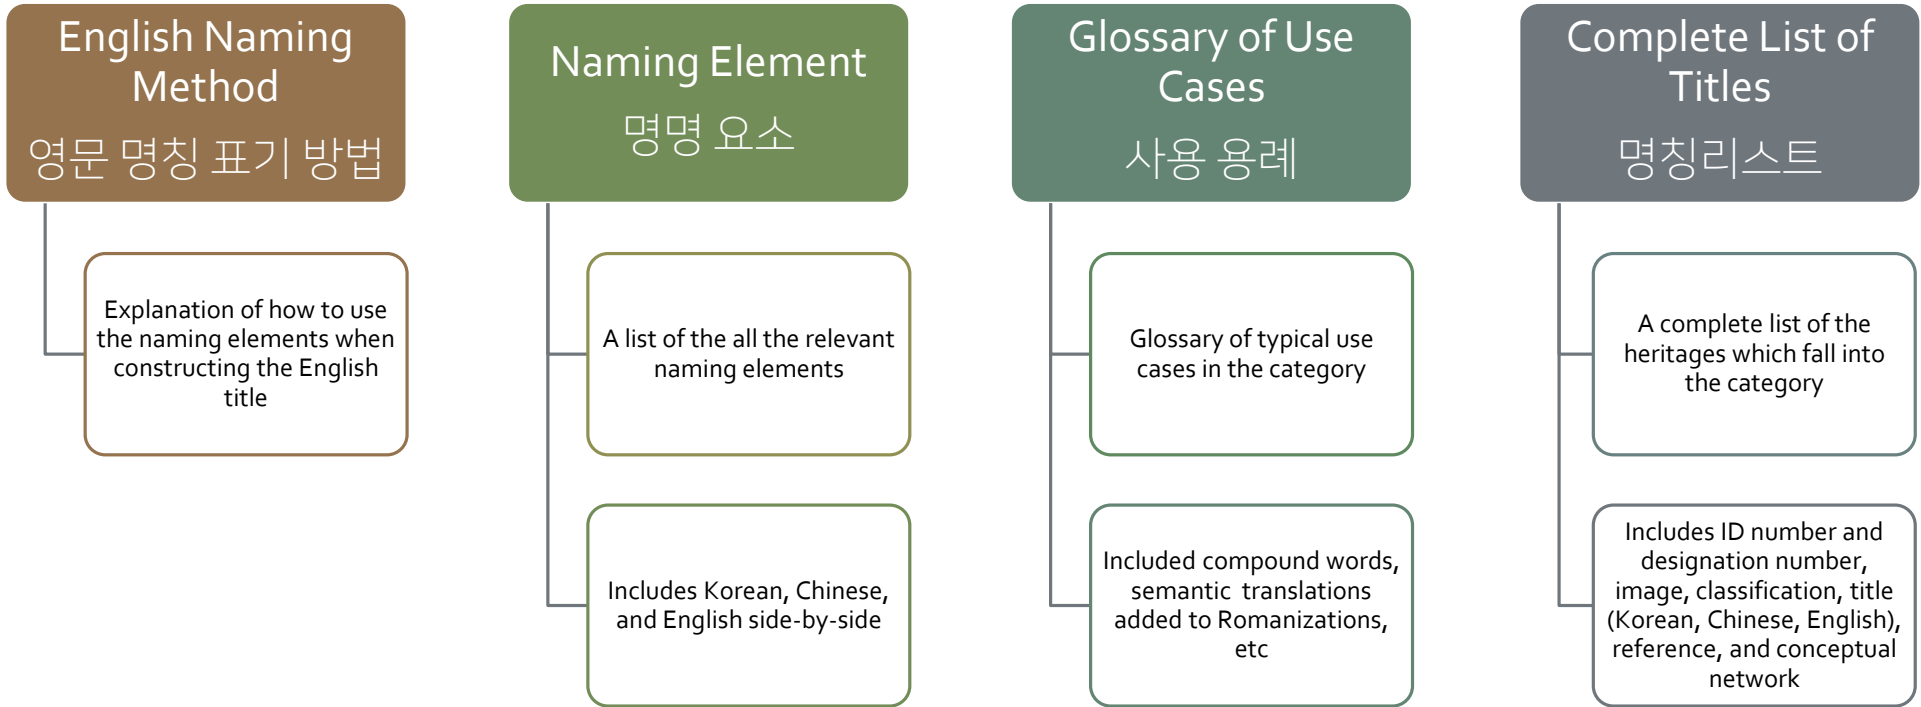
English Naming Method
영문 명칭 표기 방법

Explanation of how to use the naming elements when constructing the English title

Naming Element
명명 요소

A list of the all the relevant naming elements

Includes Korean, Chinese, and English side-by-side

Glossary of Use Cases
사용 용례

Glossary of typical use cases in the category

Included compound words, semantic translations added to Romanizations, etc

Complete List of Titles
명칭리스트

A complete list of the heritages which fall into the category

Includes ID number and designation number, image, classification, title (Korean, Chinese, English), reference, and conceptual network